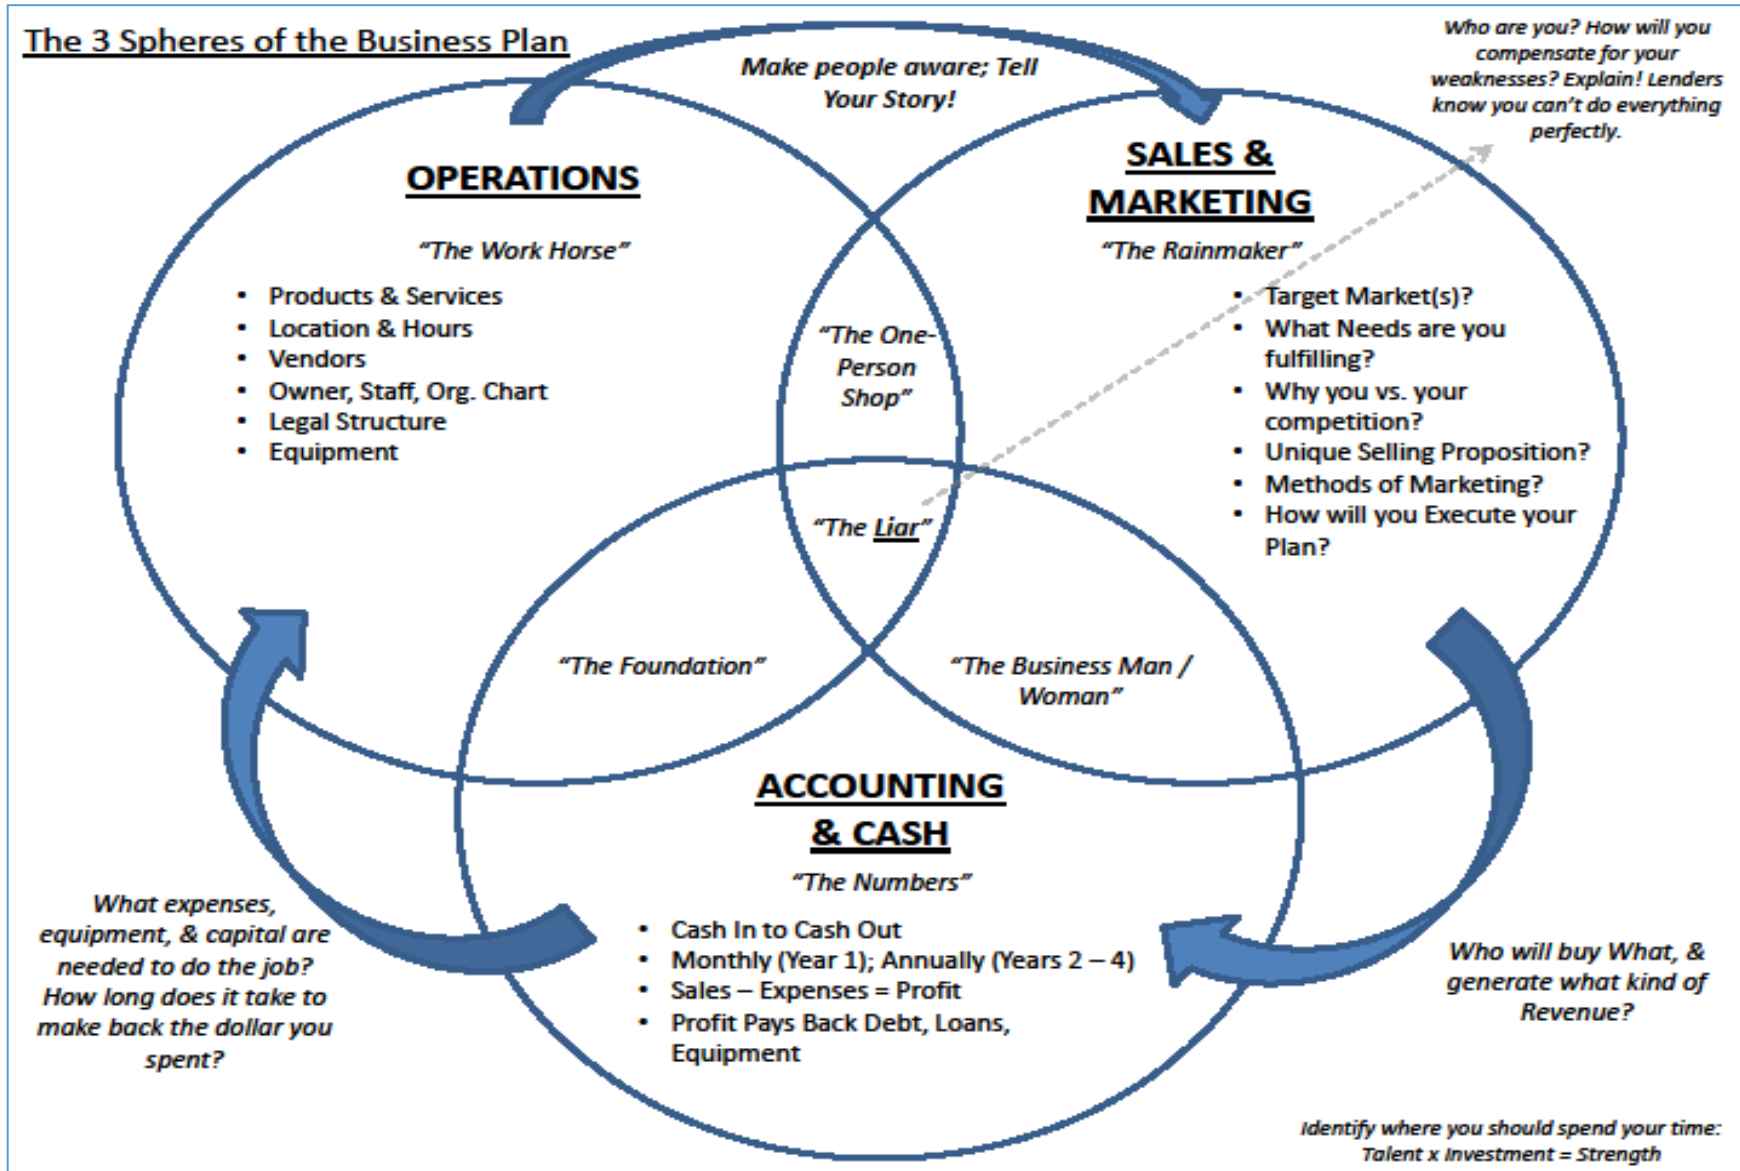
The 3 Spheres of the Business Plan

Make people aware; Tell Your Story!

Who are you? How will you compensate for your weaknesses? Explain! Lenders know you can't do everything perfectly.

OPERATIONS

"The Work Horse"

- Products & Services
- Location & Hours
- Vendors
- Owner, Staff, Org. Chart
- Legal Structure
- Equipment

SALES & MARKETING

"The Rainmaker"

- Target Market(s)?
- What Needs are you fulfilling?
- Why you vs. your competition?
- Unique Selling Proposition?
- Methods of Marketing?
- How will you Execute your Plan?

"The One-Person Shop"

"The Liar"

"The Foundation"

"The Business Man / Woman"

ACCOUNTING & CASH

"The Numbers"

- Cash In to Cash Out
- Monthly (Year 1); Annually (Years 2 – 4)
- Sales – Expenses = Profit
- Profit Pays Back Debt, Loans, Equipment

What expenses, equipment, & capital are needed to do the job? How long does it take to make back the dollar you spent?

Who will buy What, & generate what kind of Revenue?

Identify where you should spend your time: Talent x Investment = Strength